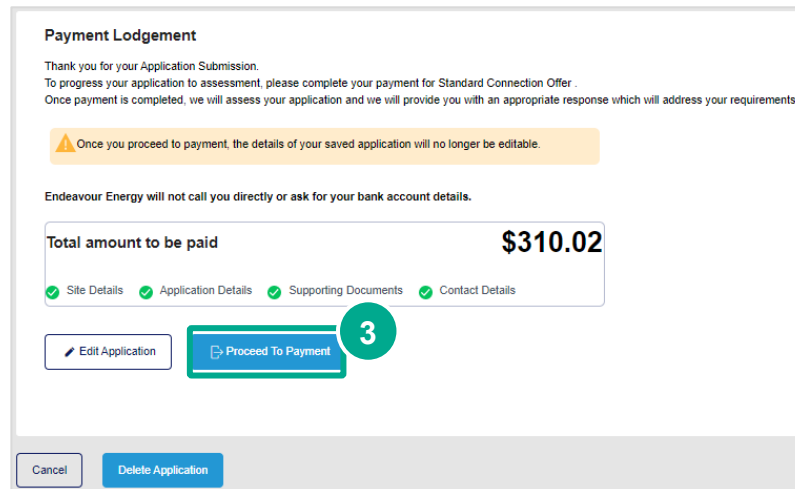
Payment Lodgement

Thank you for your Application Submission.
To progress your application to assessment, please complete your payment for Standard Connection Offer .
Once payment is completed, we will assess your application and we will provide you with an appropriate response which will address your requirements

Once you proceed to payment, the details of your saved application will no longer be editable.

Endeavour Energy will not call you directly or ask for your bank account details.

Total amount to be paid $310.02

Site Details Application Details Supporting Documents Contact Details

Edit Application

Proceed To Payment

3

Cancel

Delete Application